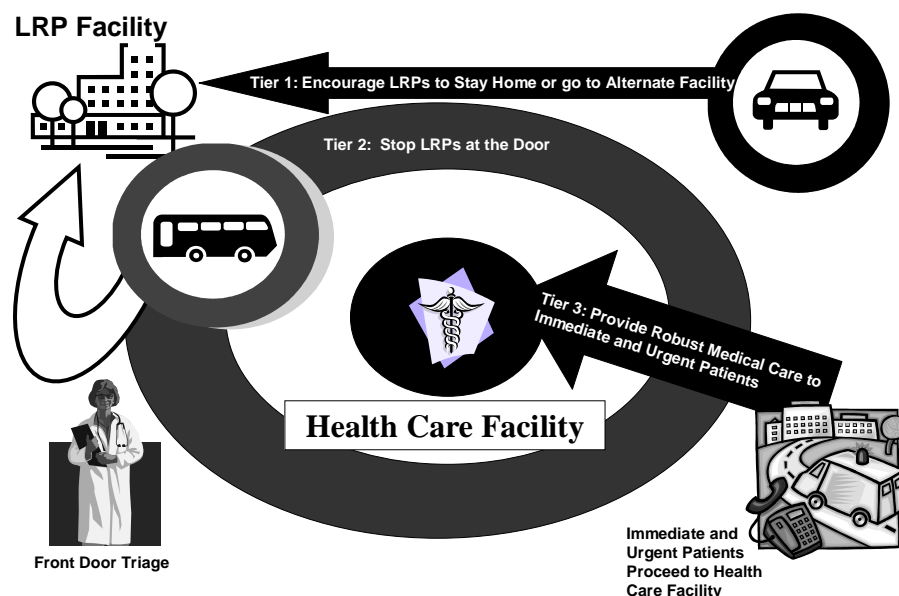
LRP Facility

Tier 1: Encourage LRPs to Stay Home or go to Alternate Facility

Tier 2: Stop LRPs at the Door

Tier 3: Provide Robust Medical Care to Immediate and Urgent Patients

Health Care Facility

Front Door Triage

Immediate and Urgent Patients Proceed to Health Care Facility